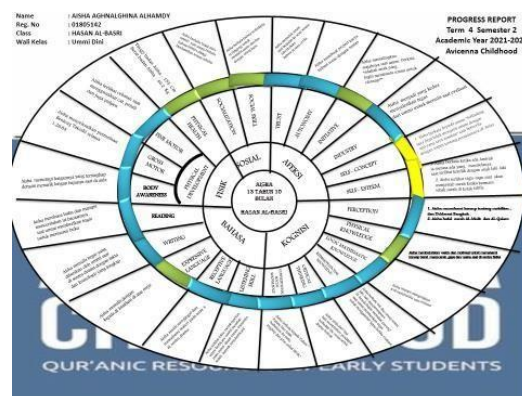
Name : AISHA AGHNALGHINA ALHAMDY
Reg. No : 01805142
Class : HASAN AL-BASRI
Wali Kelas : Ummi Dini

PROGRESS REPORT
Term 4 Semester 2
Academic Year 2021-202
Avicenna Childhood

AISHA
1 TAHUN 10 BULAN
HASAN AL-BASRI

SOSIAL
AFEKSI
KOGNISI
BAHASA
FISIK

SOCIALIZATION
SOCIAL SKILL
TRUST
AUTONOMY
INITIATIVE
INDUSTRY
SELF - CONCEPT
SELF - ESTEEM
PERCEPTUAL
PHYSICAL KNOWLEDGE
LOGICO-MATHEMATIC KNOWLEDGE
SOCIAL KNOWLEDGE
LISTENING SKILL
RECEPTIVE LANGUAGE
EXPRESSIVE LANGUAGE
WRITING
READING
BODY AWARENESS
GROSS MOTOR
FINE MOTOR
PHYSICAL HEALTH
PHYSICAL ENVIRONMENT

QUR'ANIC RESOU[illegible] EARLY STUDENTS